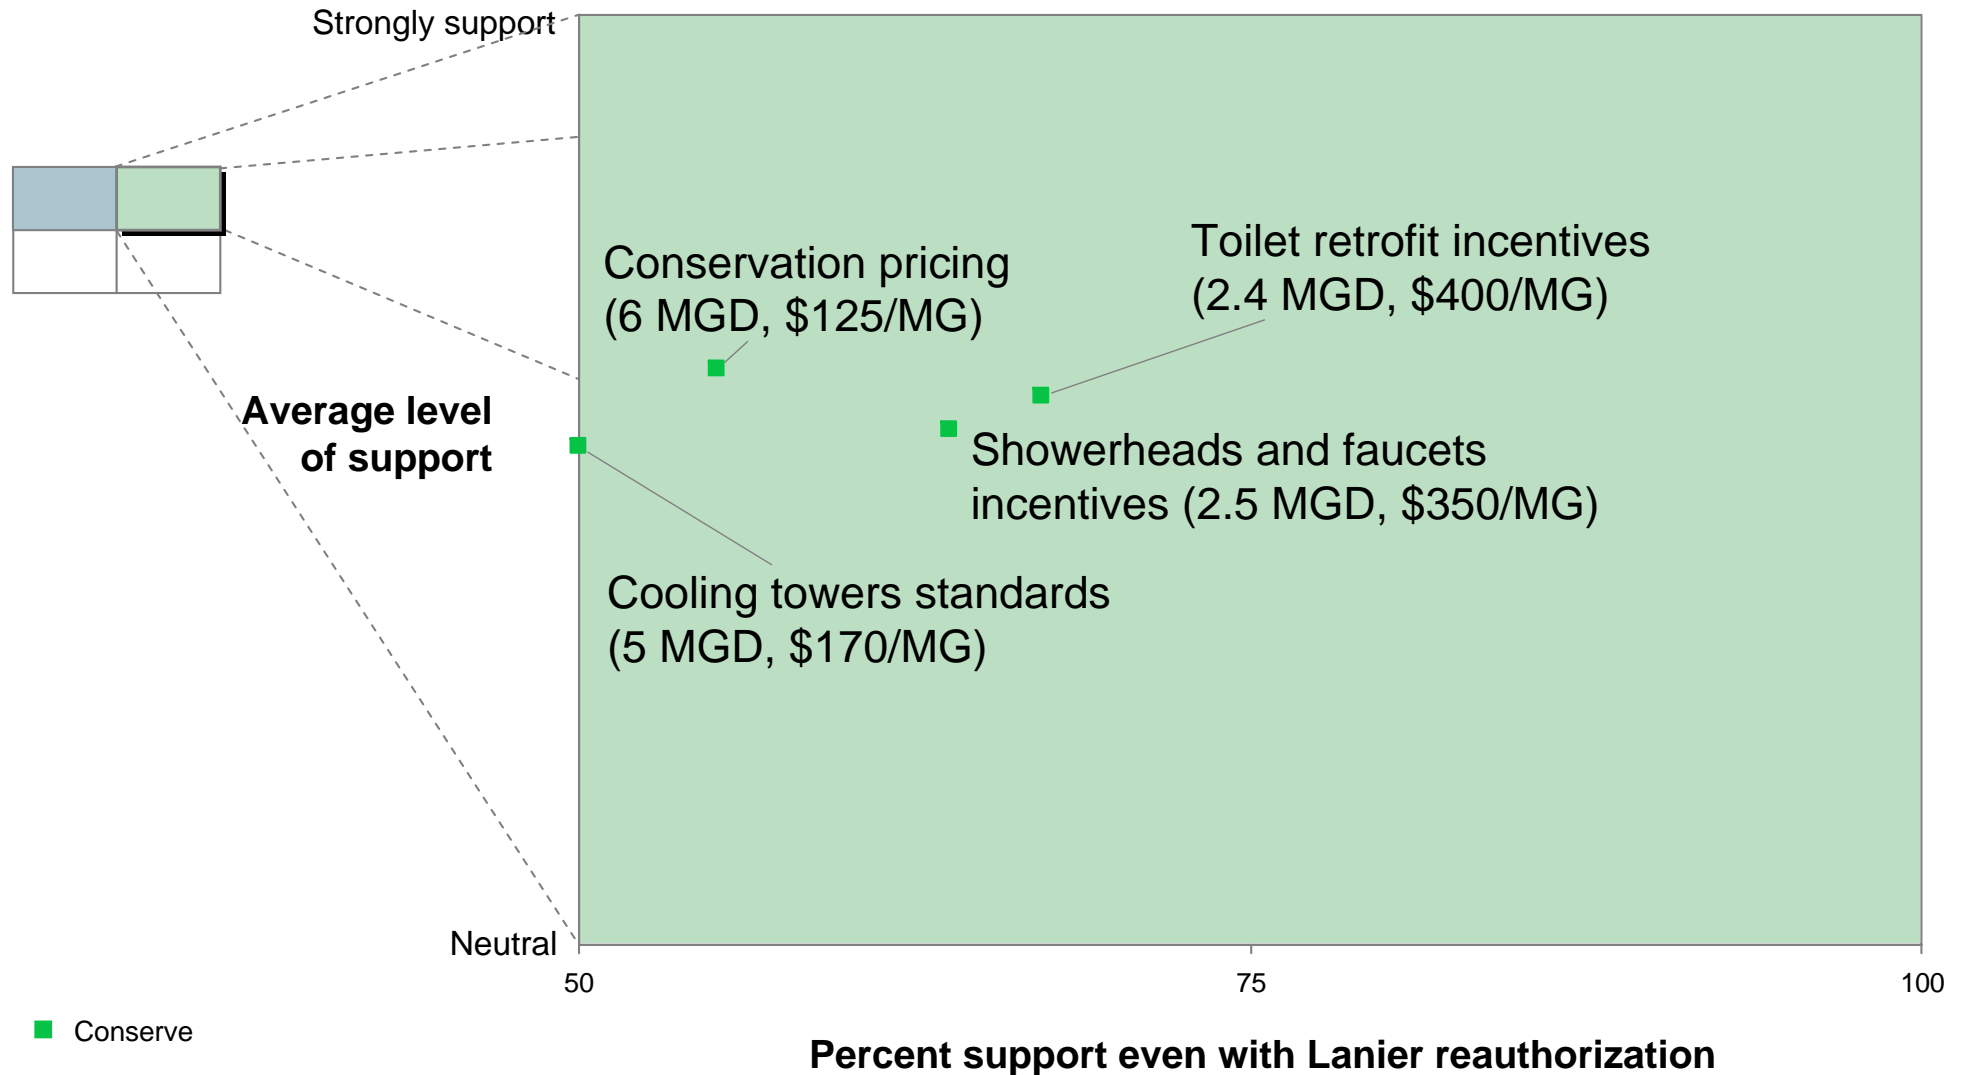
Strongly support

Average level of support

Neutral

Conservation pricing (6 MGD, $125/MG)

Toilet retrofit incentives (2.4 MGD, $400/MG)

Showerheads and faucets incentives (2.5 MGD, $350/MG)

Cooling towers standards (5 MGD, $170/MG)

50

75

100

Conserve

Percent support even with Lanier reauthorization